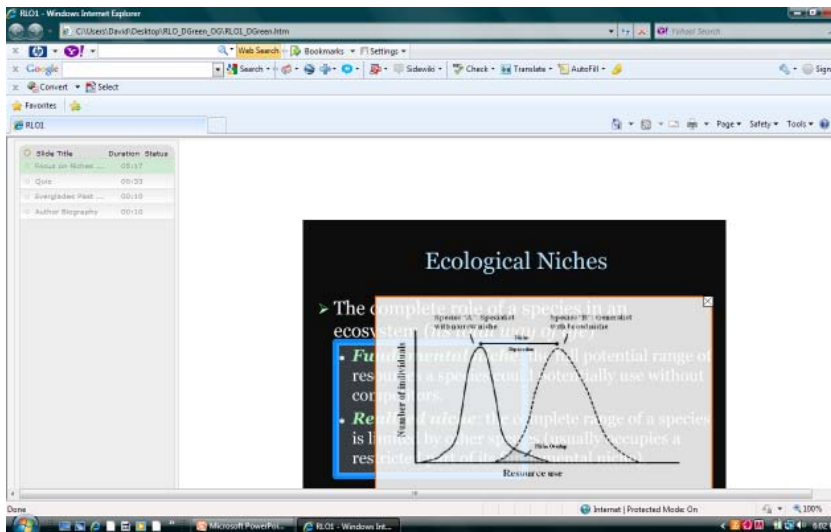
RLO1 - Windows Internet Explorer

C:\Users\David\Desktop\RLO_DGreen_OG\RLO1_DGreen.htm

Yahoo! Search

Web Search · Bookmarks · Settings

Google

Search · Sidewiki · Check · Translate · AutoFill · Sign

Convert · Select

Favorites

RLO1

Page · Safety · Tools

| Slide Title | Duration | Status |
|---|---|---|
| Focus on Niches ... | 00:17 | |
| Quiz | 00:33 | |
| Everglades Past ... | 00:10 | |
| Author Biography | 00:10 | |

Ecological Niches

➢ The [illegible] ecosystem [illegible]

• Fun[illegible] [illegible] potential range of resources a species could potentially use without comp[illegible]

• Real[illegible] niche: the complete range of a species is limited by other species (usually occupies a restricted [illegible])

Species "A" Specialist with narrow niche

Species "B" Generalist with broad niche

Niche

Specialist

Niche Overlap

Number of individuals

Resource use

Done

Internet | Protected Mode: On

100%

Microsoft PowerPoi...

RLO1 - Windows Int...